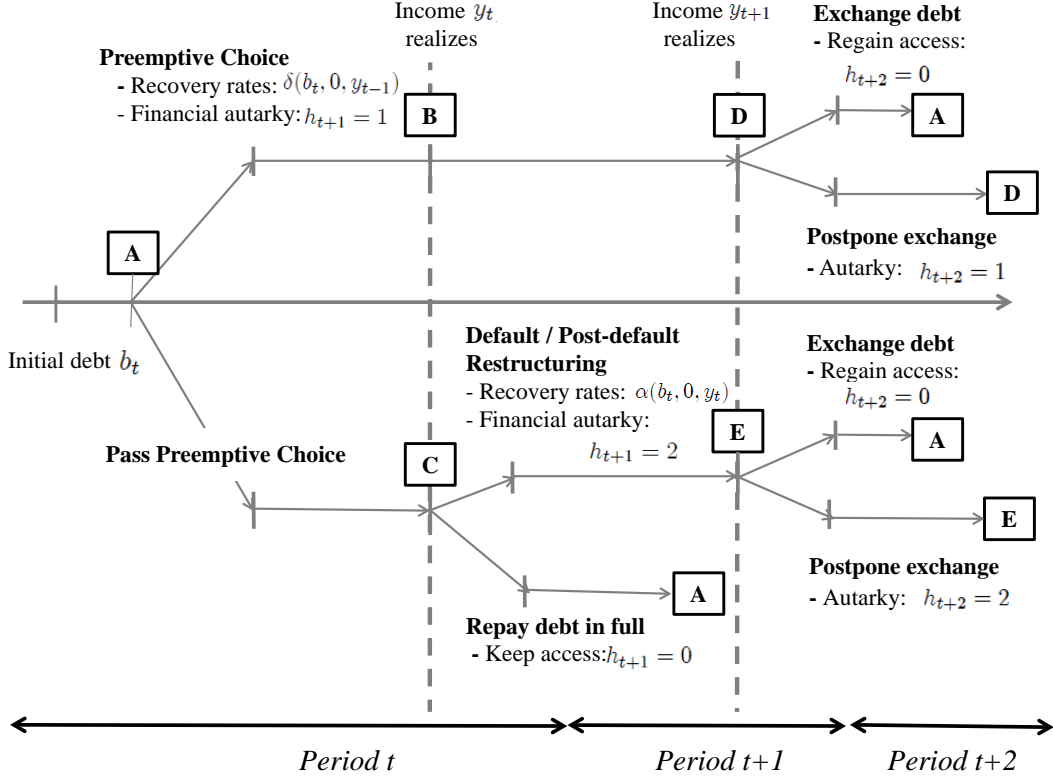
Income $y_t$ realizes

Income $y_{t+1}$ realizes

Exchange debt
- Regain access:
$h_{t+2} = 0$

Preemptive Choice
- Recovery rates: $\delta(b_t, 0, y_{t-1})$
- Financial autarky: $h_{t+1} = 1$

B

D

A

D

A

Postpone exchange
- Autarky: $h_{t+2} = 1$

Initial debt $b_t$

Default / Post-default Restructuring
- Recovery rates: $\alpha(b_t, 0, y_t)$
- Financial autarky:
$h_{t+1} = 2$

Exchange debt
- Regain access:
$h_{t+2} = 0$

E

A

Pass Preemptive Choice

C

E

A

Postpone exchange
- Autarky: $h_{t+2} = 2$

Repay debt in full
- Keep access: $h_{t+1} = 0$

Period t

Period t+1

Period t+2